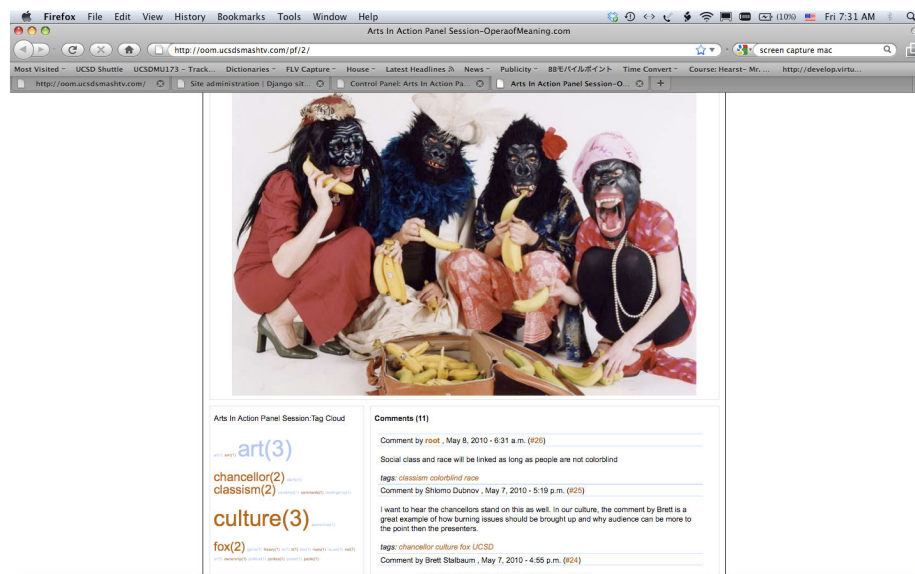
Firefox File Edit View History Bookmarks Tools Window Help

(10%) Fri 7:31 AM

Arts In Action Panel Session-OperaofMeaning.com

http://oom.ucsdsmashtv.com/pf/2/

screen capture mac

Most Visited UCSD Shuttle UCSDMU173 - Track... Dictionaries FLV Capture House Latest Headlines News Publicity 88モバイルポイント Time Convert Course: Hearst- Mr. ... http://develop.virtu...

http://oom.ucsdsmashtv.com/ Site administration | Django sit... Control Panel: Arts In Action Pa... Arts In Action Panel Session-O...

Arts In Action Panel Session:Tag Cloud

art(3)

chancellor(2)

classism(2)

culture(3)

fox(2)

Comments (11)

Comment by root , May 8, 2010 - 6:31 a.m. (#26)

Social class and race will be linked as long as people are not colorblind

tags: classism colorblind race

Comment by Shlomo Dubnov , May 7, 2010 - 5:19 p.m. (#25)

I want to hear the chancellors stand on this as well. In our culture, the comment by Brett is a great example of how burning issues should be brought up and why audience can be more to the point then the presenters.

tags: chancellor culture fox UCSD

Comment by Brett Stalbaum , May 7, 2010 - 4:55 p.m. (#24)